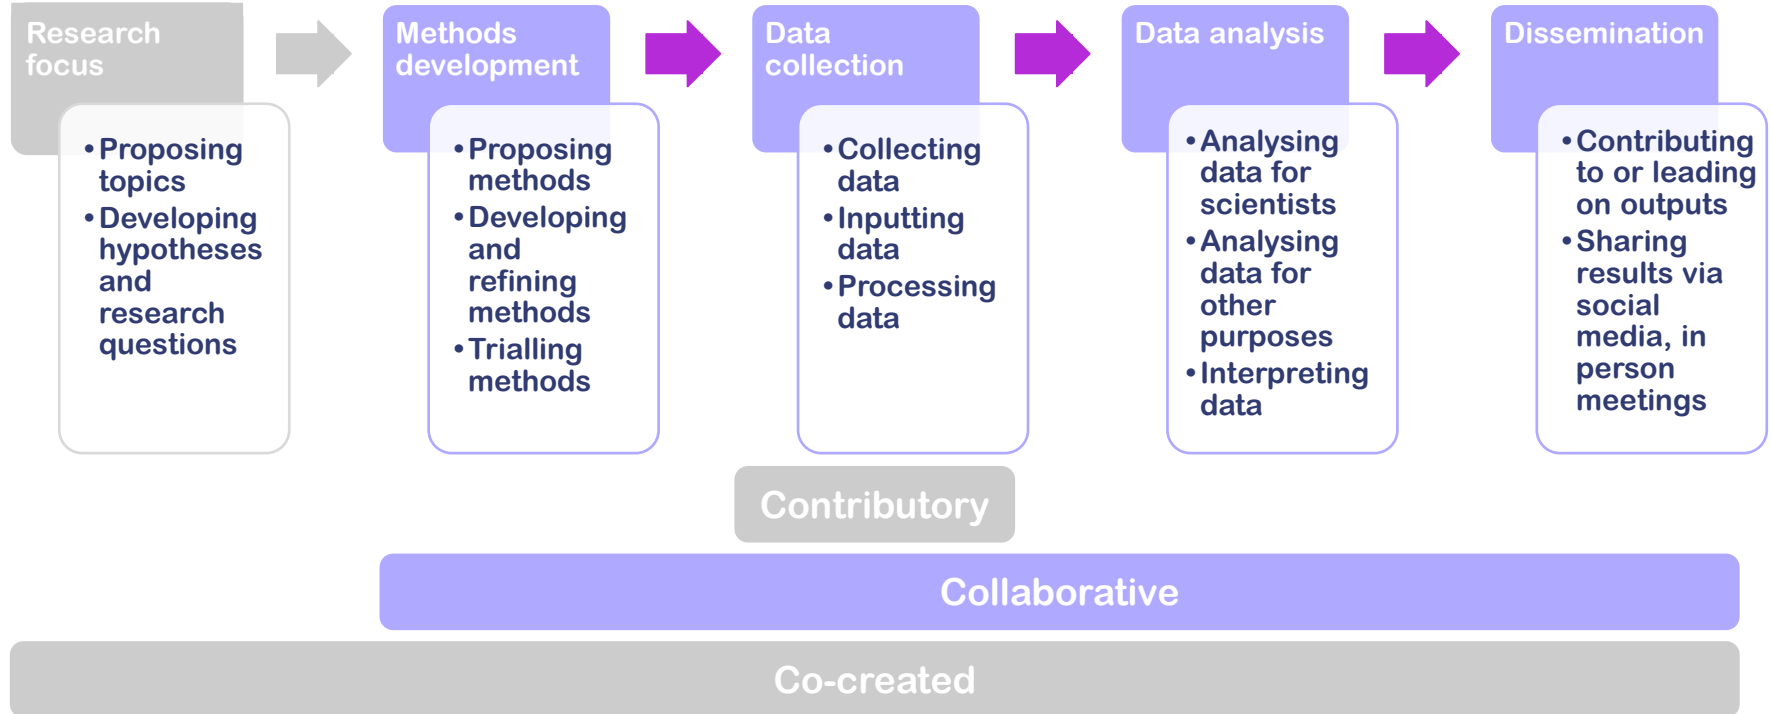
Research focus

• Proposing topics
• Developing hypotheses and research questions

Methods development

• Proposing methods
• Developing and refining methods
• Trialling methods

Data collection

• Collecting data
• Inputting data
• Processing data

Data analysis

• Analysing data for scientists
• Analysing data for other purposes
• Interpreting data

Dissemination

• Contributing to or leading on outputs
• Sharing results via social media, in person meetings

Contributory

Collaborative

Co-created